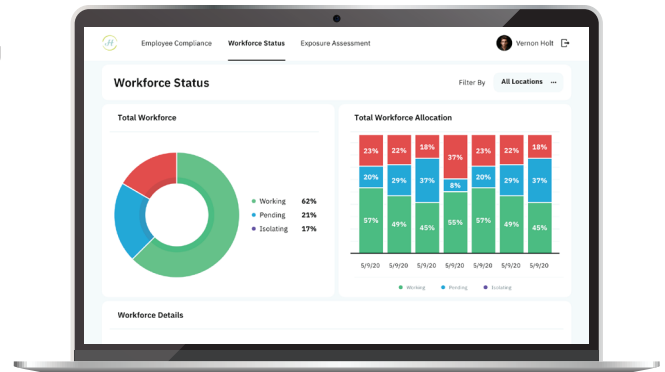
Employee Compliance Workforce Status Exposure Assessment Vernon Holt

Workforce Status

Filter By All Locations ···

Total Workforce

Working 62%
Pending 21%
Isolating 17%

Total Workforce Allocation

| 23% | 22% | 18% | 37% | 22% | 22% | 18% |
|---|---|---|---|---|---|---|
| 20% | 29% | 37% | 8% | 20% | 29% | 37% |
| 57% | 49% | 45% | 55% | 57% | 49% | 45% |
| 5/9/20 | 5/9/20 | 5/9/20 | 5/9/20 | 5/9/20 | 5/9/20 | 5/9/20 |

Working Pending Isolating

Workforce Details